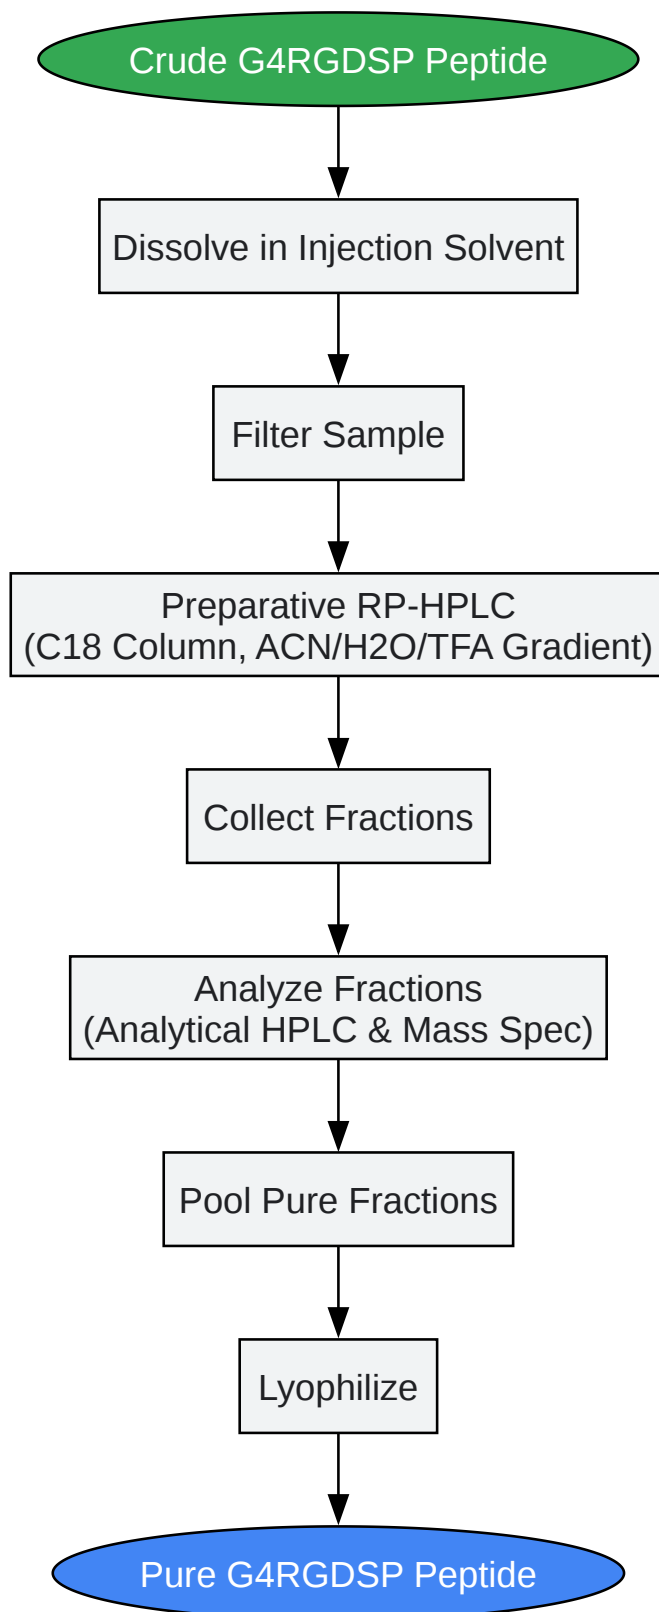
Crude G4RGDSP Peptide

Dissolve in Injection Solvent

Filter Sample

Preparative RP-HPLC
(C18 Column, ACN/H2O/TFA Gradient)

Collect Fractions

Analyze Fractions
(Analytical HPLC & Mass Spec)

Pool Pure Fractions

Lyophilize

Pure G4RGDSP Peptide